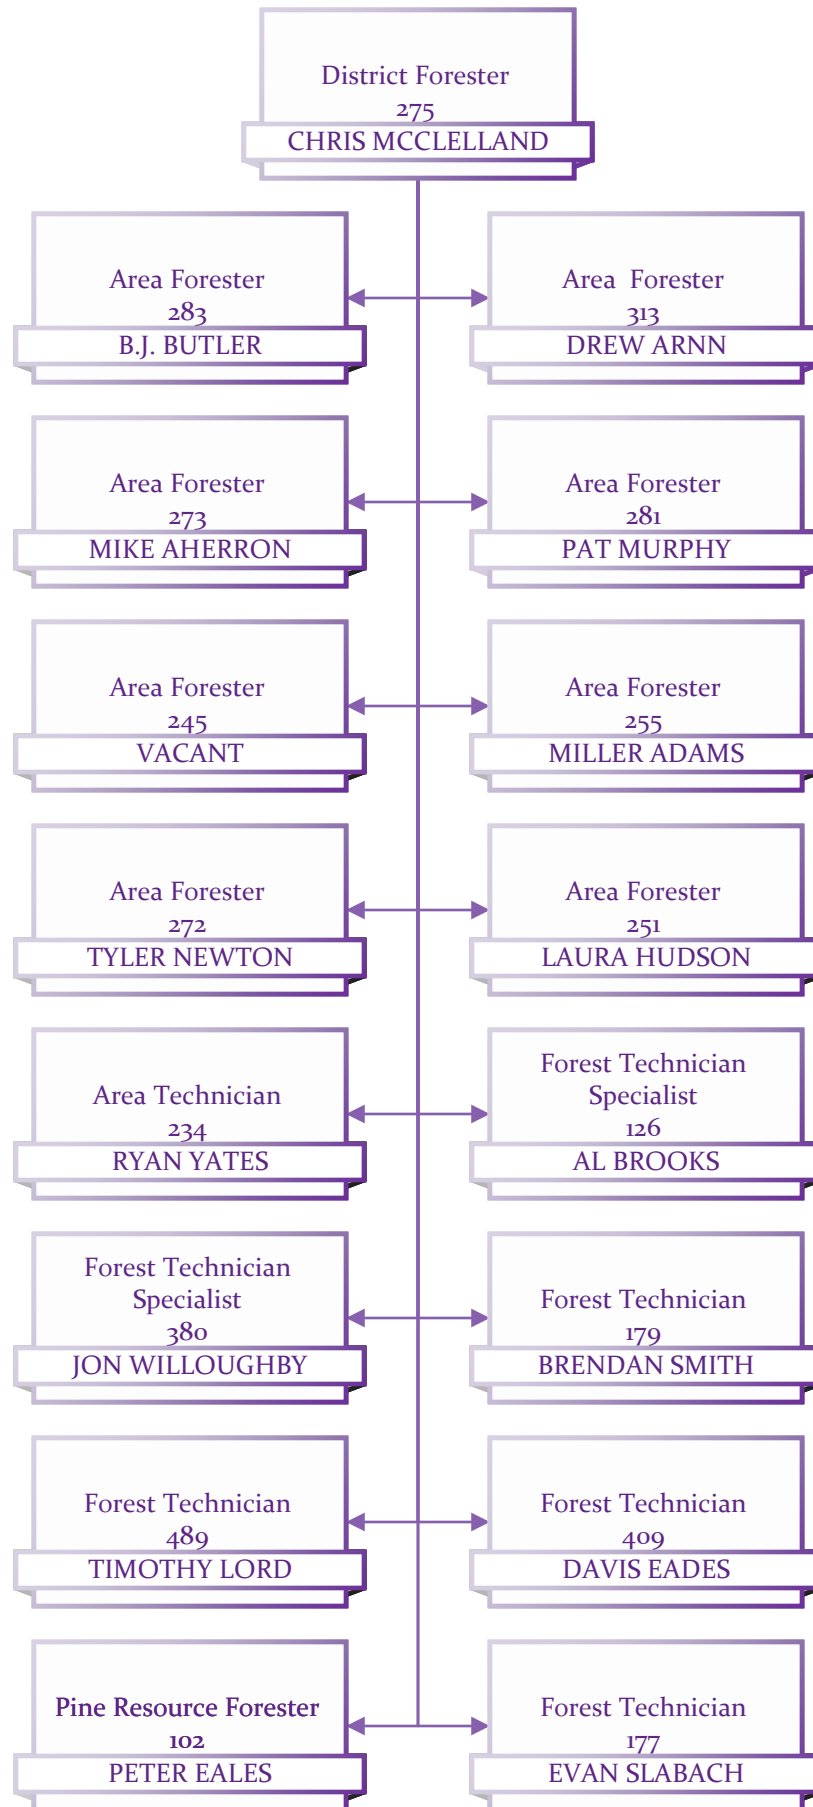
District Forester
275
CHRIS MCCLELLAND

Area Forester
283
B.J. BUTLER

Area Forester
313
DREW ARNN

Area Forester
273
MIKE AHERRON

Area Forester
281
PAT MURPHY

Area Forester
245
VACANT

Area Forester
255
MILLER ADAMS

Area Forester
272
TYLER NEWTON

Area Forester
251
LAURA HUDSON

Area Technician
234
RYAN YATES

Forest Technician Specialist
126
AL BROOKS

Forest Technician Specialist
380
JON WILLOUGHBY

Forest Technician
179
BRENDAN SMITH

Forest Technician
489
TIMOTHY LORD

Forest Technician
409
DAVIS EADES

Pine Resource Forester
102
PETER EALES

Forest Technician
177
EVAN SLABACH